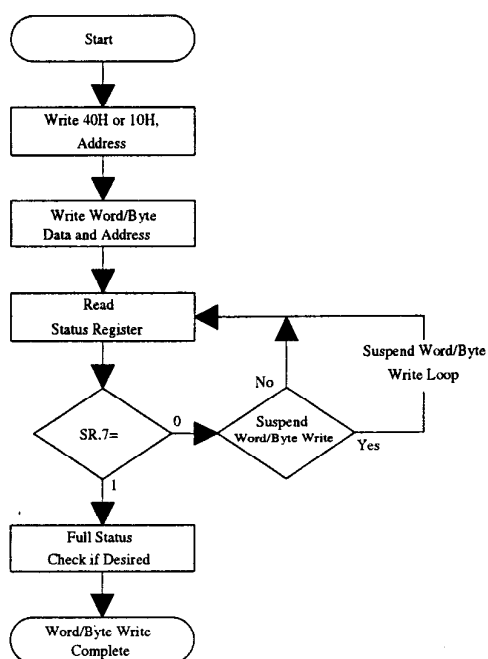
Start

Write 40H or 10H, Address

Write Word/Byte Data and Address

Read Status Register

SR.7=

0

Suspend Word/Byte Write

No

Suspend Word/Byte Write Loop

Yes

1

Full Status Check if Desired

Word/Byte Write Complete